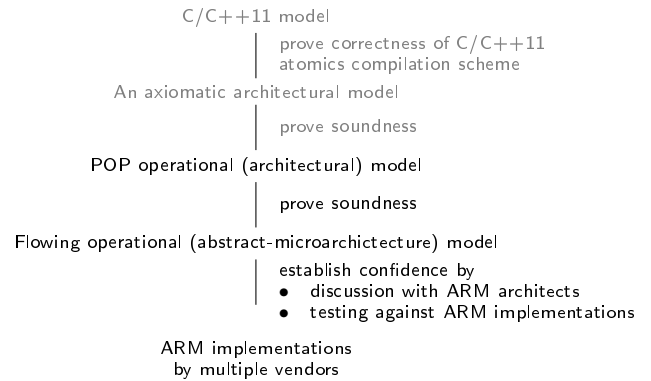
C/C++11 model

prove correctness of C/C++11 atomics compilation scheme

An axiomatic architectural model

prove soundness

POP operational (architectural) model

prove soundness

Flowing operational (abstract-microarchictecture) model

establish confidence by
• discussion with ARM architects
• testing against ARM implementations

ARM implementations by multiple vendors